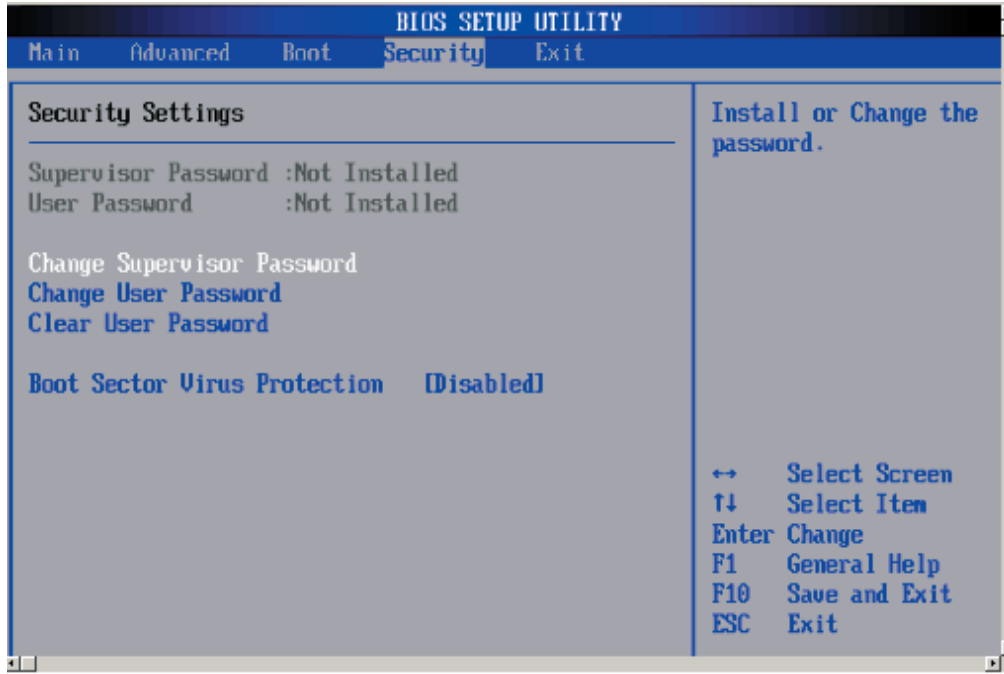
BIOS SETUP UTILITY

Main Advanced Boot Security Exit

Security Settings

Supervisor Password :Not Installed
User Password :Not Installed

Change Supervisor Password
Change User Password
Clear User Password

Boot Sector Virus Protection [Disabled]

Install or Change the password.

↔ Select Screen
↑↓ Select Item
Enter Change
F1 General Help
F10 Save and Exit
ESC Exit